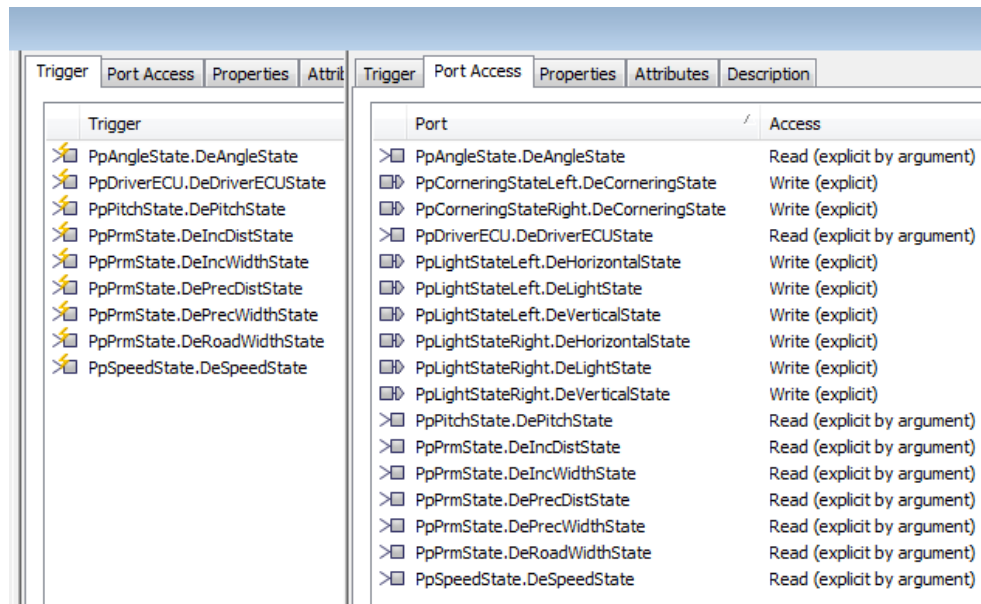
Trigger | Port Access | Properties | Attrib

| Trigger |
|---|
| PpAngleState.DeAngleState |
| PpDriverECU.DeDriverECUState |
| PpPitchState.DePitchState |
| PpPrmState.DeIncDistState |
| PpPrmState.DeIncWidthState |
| PpPrmState.DePrecDistState |
| PpPrmState.DePrecWidthState |
| PpPrmState.DeRoadWidthState |
| PpSpeedState.DeSpeedState |

Trigger | Port Access | Properties | Attributes | Description

| Port | Access |
|---|---|
| PpAngleState.DeAngleState | Read (explicit by argument) |
| PpCorneringStateLeft.DeCorneringState | Write (explicit) |
| PpCorneringStateRight.DeCorneringState | Write (explicit) |
| PpDriverECU.DeDriverECUState | Read (explicit by argument) |
| PpLightStateLeft.DeHorizontalState | Write (explicit) |
| PpLightStateLeft.DeLightState | Write (explicit) |
| PpLightStateLeft.DeVerticalState | Write (explicit) |
| PpLightStateRight.DeHorizontalState | Write (explicit) |
| PpLightStateRight.DeLightState | Write (explicit) |
| PpLightStateRight.DeVerticalState | Write (explicit) |
| PpPitchState.DePitchState | Read (explicit by argument) |
| PpPrmState.DeIncDistState | Read (explicit by argument) |
| PpPrmState.DeIncWidthState | Read (explicit by argument) |
| PpPrmState.DePrecDistState | Read (explicit by argument) |
| PpPrmState.DePrecWidthState | Read (explicit by argument) |
| PpPrmState.DeRoadWidthState | Read (explicit by argument) |
| PpSpeedState.DeSpeedState | Read (explicit by argument) |